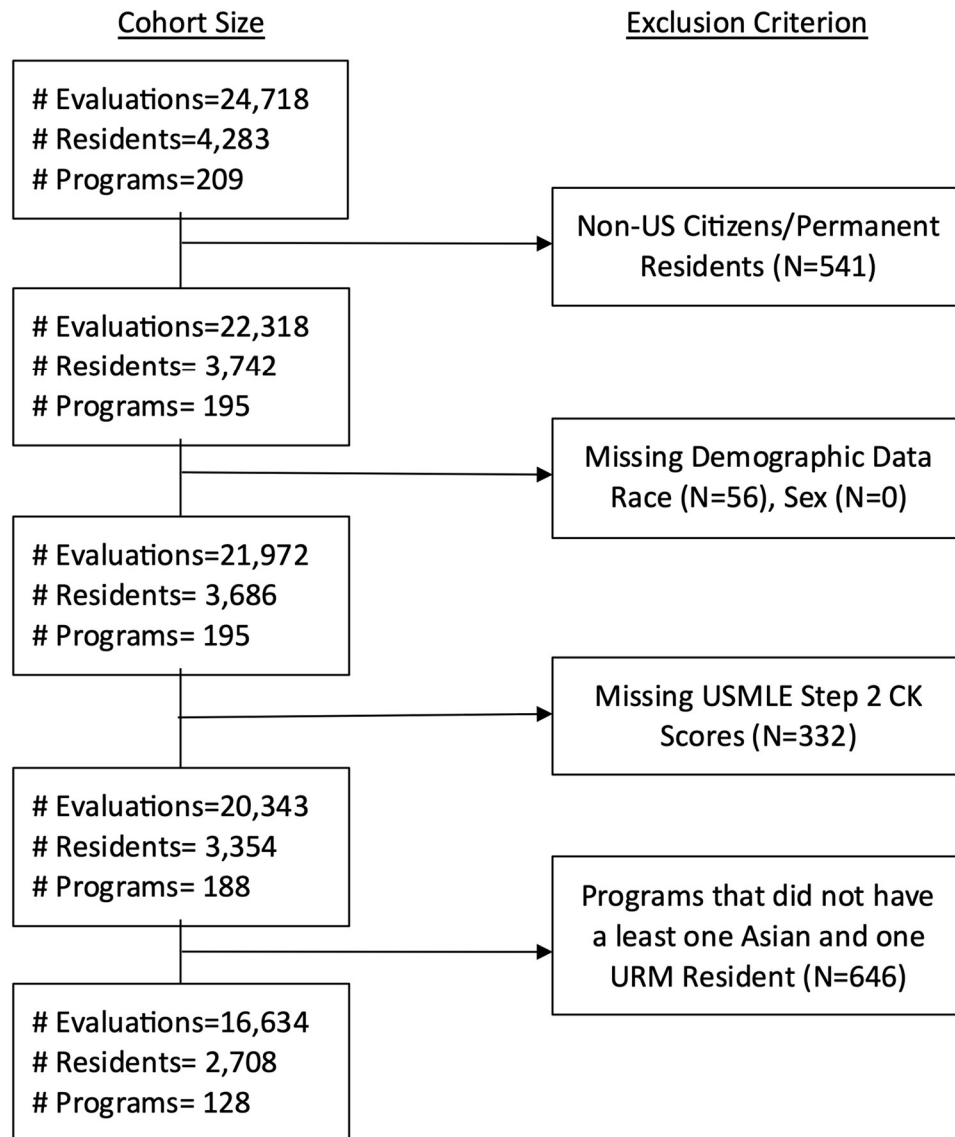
Cohort Size

Exclusion Criterion

# Evaluations=24,718
# Residents=4,283
# Programs=209

Non-US Citizens/Permanent Residents (N=541)

# Evaluations=22,318
# Residents= 3,742
# Programs= 195

Missing Demographic Data Race (N=56), Sex (N=0)

# Evaluations=21,972
# Residents= 3,686
# Programs= 195

Missing USMLE Step 2 CK Scores (N=332)

# Evaluations=20,343
# Residents= 3,354
# Programs= 188

Programs that did not have a least one Asian and one URM Resident (N=646)

# Evaluations=16,634
# Residents= 2,708
# Programs= 128